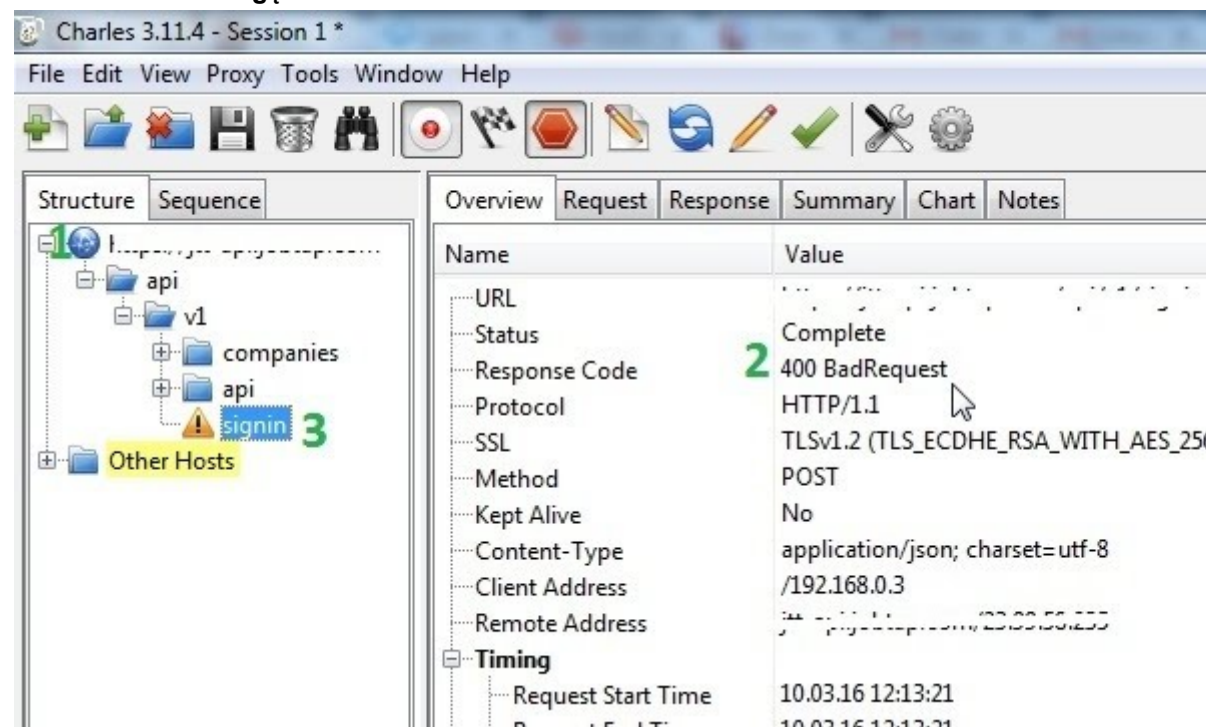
Charles 3.11.4 - Session 1 *

File Edit View Proxy Tools Window Help

Structure Sequence

1 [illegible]
api
v1
companies
api
signin 3
Other Hosts

Overview Request Response Summary Chart Notes

| Name | Value |
|---|---|
| URL | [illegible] |
| Status | Complete |
| Response Code | 2 400 BadRequest |
| Protocol | HTTP/1.1 |
| SSL | TLSv1.2 (TLS_ECDHE_RSA_WITH_AES_25 |
| Method | POST |
| Kept Alive | No |
| Content-Type | application/json; charset=utf-8 |
| Client Address | /192.168.0.3 |
| Remote Address | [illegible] |
| Timing | |
| Request Start Time | 10.03.16 12:13:21 |
| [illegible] | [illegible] |